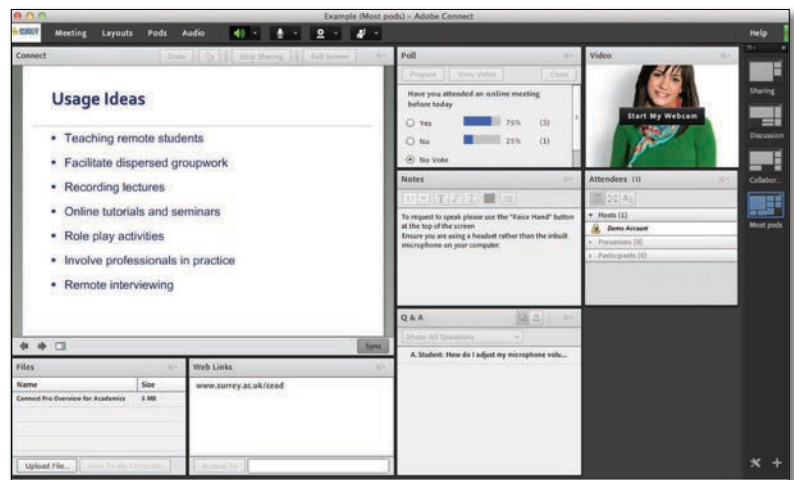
Example (Most pods) - Adobe Connect

Meeting Layouts Pods Audio

Help

Connect

Draw Stop Sharing Full Screen

Usage Ideas

- Teaching remote students
- Facilitate dispersed groupwork
- Recording lectures
- Online tutorials and seminars
- Role play activities
- Involve professionals in practice
- Remote interviewing

Sync

Poll

Prepare View Votes Close

Have you attended an online meeting before today

Yes 75% (3)

No 25% (1)

No Vote

Video

Start My Webcam

Sharing

Discussion

Collabor...

Most pods

Notes

To request to speak please use the "Raise Hand" button at the top of the screen

Ensure you are using a headset rather than the inbuilt microphone on your computer.

Attendees (1)

Hosts (1)

Demo Account

Presenters (0)

Participants (0)

Q & A

Show All Questions

A. Student: How do I adjust my microphone volu...

Files

| Name | Size |
|---|---|
| Connect Pro Overview for Academics | 5 MB |

Upload File... Save To My Computer

Web Links

www.surrey.ac.uk/cead

Browse To